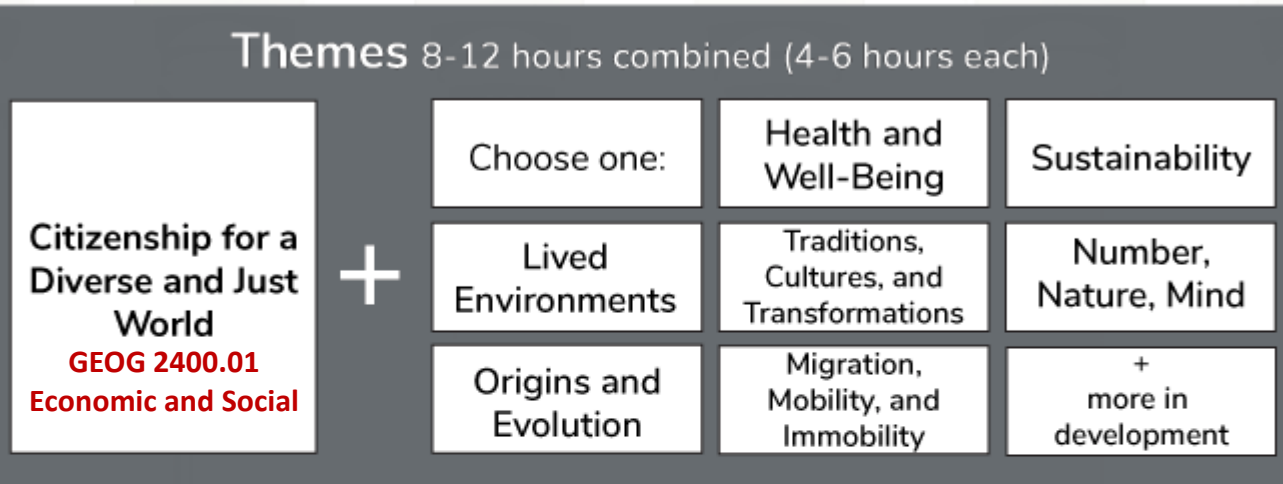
Themes 8-12 hours combined (4-6 hours each)

Citizenship for a Diverse and Just World
GEOG 2400.01
Economic and Social

+

| Choose one: | Health and Well-Being | Sustainability |
|---|---|---|
| Lived Environments | Traditions, Cultures, and Transformations | Number, Nature, Mind |
| Origins and Evolution | Migration, Mobility, and Immobility | + more in development |